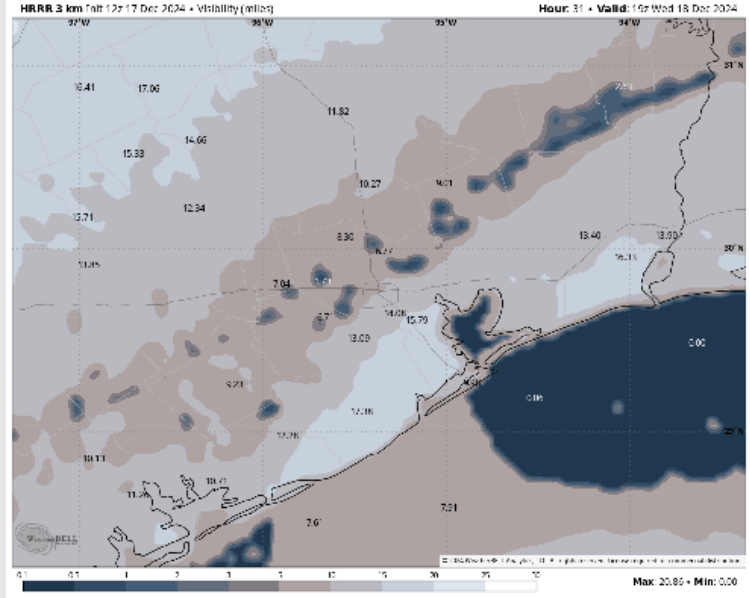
HRRR 3 km Init 12z 17 Dec 2024 • Visibility (miles)
Hour: 31 • Valid: 19z Wed 18 Dec 2024

97°W
96°W
95°W
94°W
31°N
30°N
29°N

16.41
17.06
11.82
14.66
15.38
10.27
9.01
12.34
15.71
8.30
6.77
13.40
13.00
13.05
16.11
7.04
14.06
15.79
6.77
13.09
0.00
5.21
0.06
17.16
15.06
10.11
11.76
10.71
7.61
7.91

WeatherBELL
© 2024 WeatherBELL Analytics, LLC. All rights reserved. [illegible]

0.1
0.5
1
2
3
5
10
15
20
25
30

Max: 20.86 • Min: 0.00